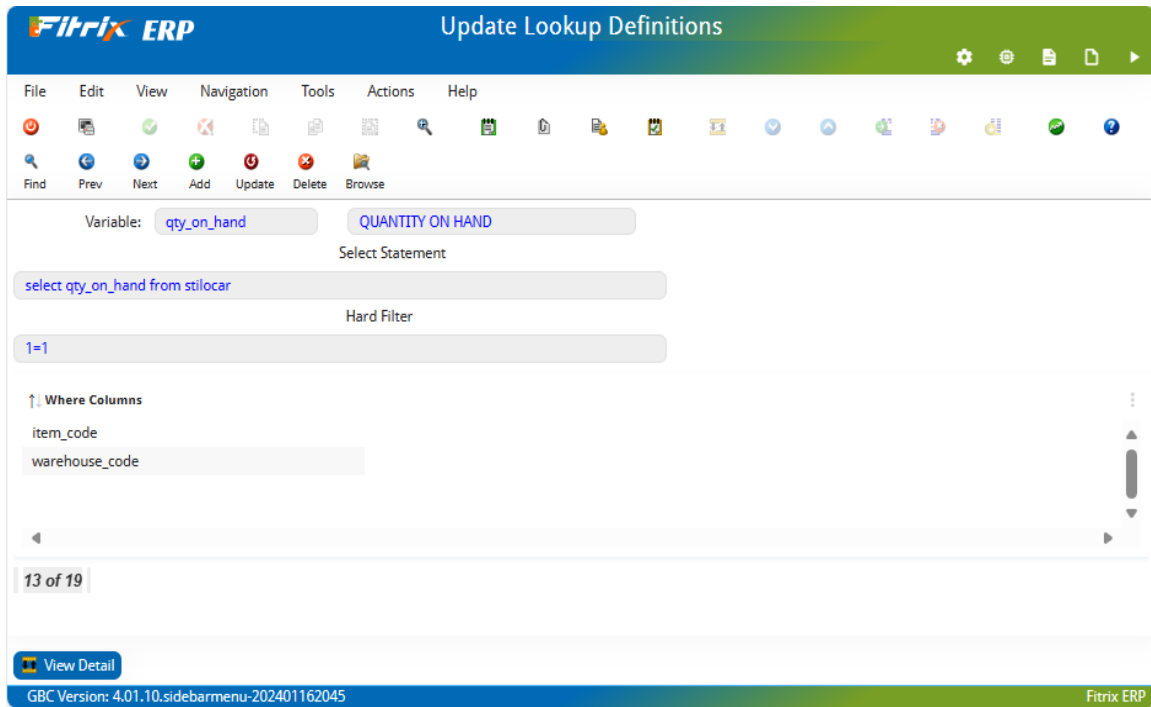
Fitrix ERP

Update Lookup Definitions

File Edit View Navigation Tools Actions Help

Find Prev Next Add Update Delete Browse

Variable: qty_on_hand QUANTITY ON HAND

Select Statement

select qty_on_hand from stilocar

Hard Filter

1=1

Where Columns

item_code

warehouse_code

13 of 19

View Detail

GBC Version: 4.01.10.sidebarmenu-202401162045

Fitrix ERP